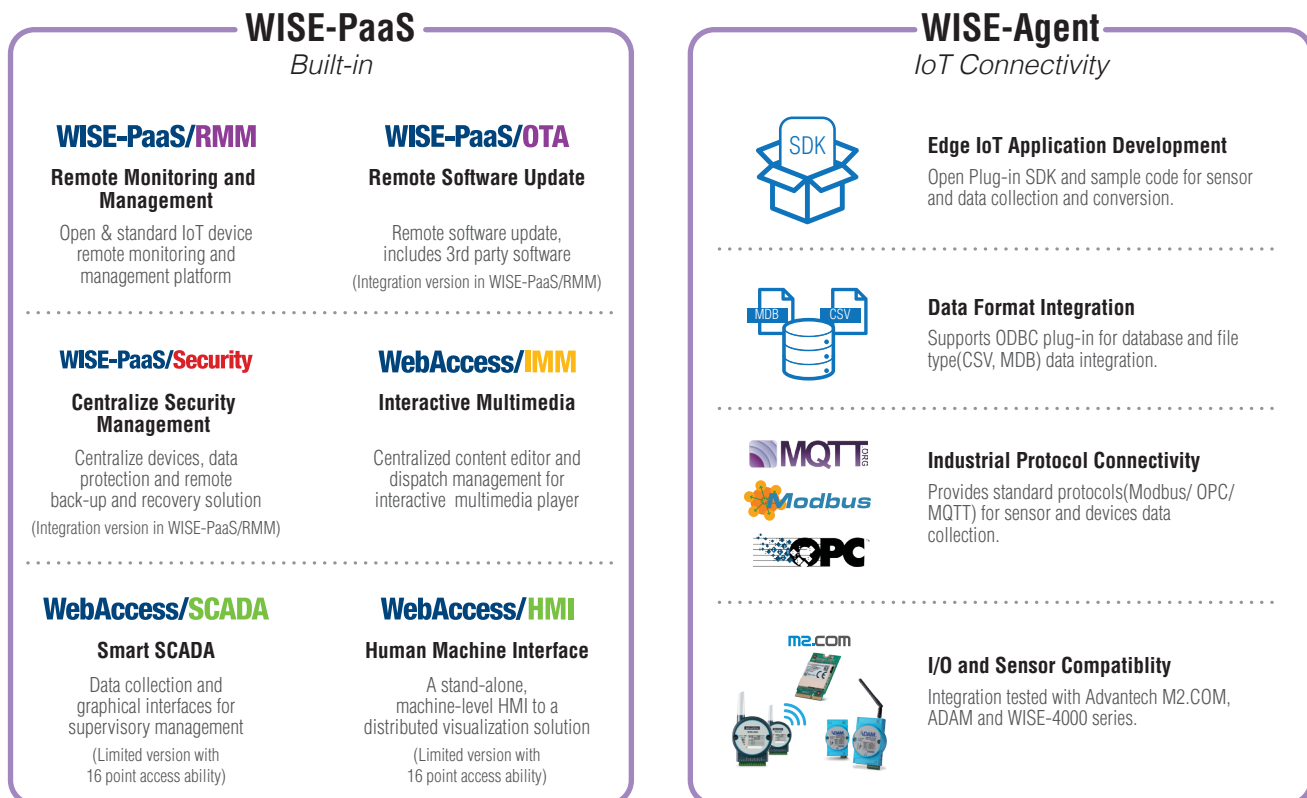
WISE-PaaS
Built-in

WISE-PaaS/RMM
Remote Monitoring and Management
Open & standard IoT device remote monitoring and management platform

WISE-PaaS/OTA
Remote Software Update
Remote software update, includes 3rd party software
(Integration version in WISE-PaaS/RMM)

WISE-PaaS/Security
Centralize Security Management
Centralize devices, data protection and remote back-up and recovery solution
(Integration version in WISE-PaaS/RMM)

WebAccess/IMM
Interactive Multimedia
Centralized content editor and dispatch management for interactive multimedia player

WebAccess/SCADA
Smart SCADA
Data collection and graphical interfaces for supervisory management
(Limited version with 16 point access ability)

WebAccess/HMI
Human Machine Interface
A stand-alone, machine-level HMI to a distributed visualization solution
(Limited version with 16 point access ability)

WISE-Agent
IoT Connectivity

SDK
Edge IoT Application Development
Open Plug-in SDK and sample code for sensor and data collection and conversion.

MDB CSV
Data Format Integration
Supports ODBC plug-in for database and file type(CSV, MDB) data integration.

MQTT ORG
Modbus
OPC
Industrial Protocol Connectivity
Provides standard protocols(Modbus/ OPC/ MQTT) for sensor and devices data collection.

M2.COM
I/O and Sensor Compatiblity
Integration tested with Advantech M2.COM, ADAM and WISE-4000 series.